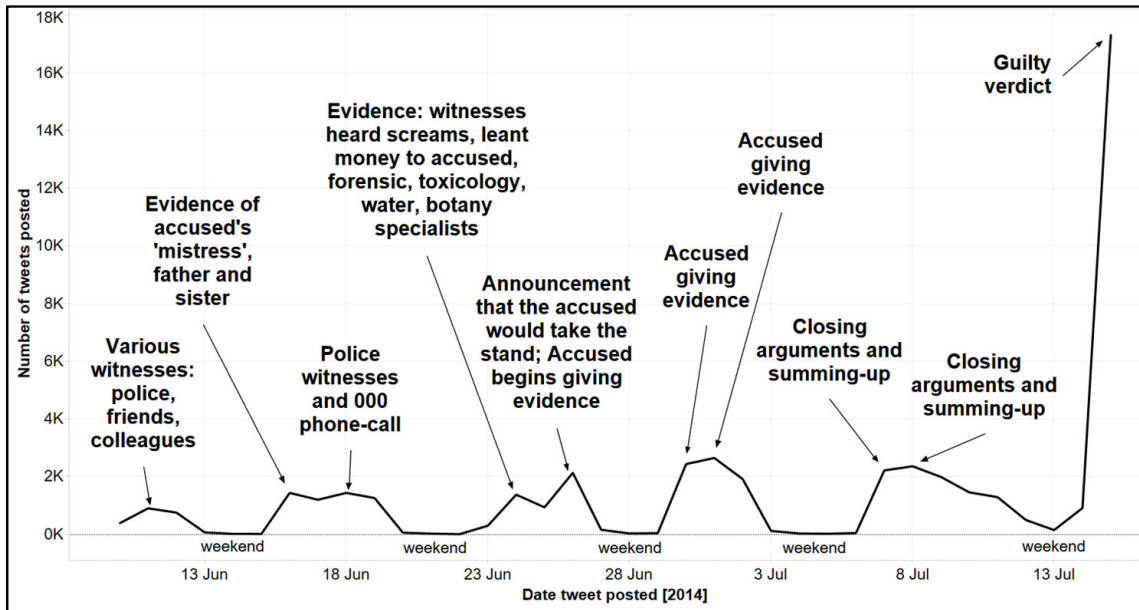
18K
16K
14K
12K
10K
8K
6K
4K
2K
0K

Number of tweets posted

Various witnesses: police, friends, colleagues

Evidence of accused's 'mistress', father and sister

Police witnesses and 000 phone-call

Evidence: witnesses heard screams, leant money to accused, forensic, toxicology, water, botany specialists

Announcement that the accused would take the stand; Accused begins giving evidence

Accused giving evidence

Accused giving evidence

Closing arguments and summing-up

Closing arguments and summing-up

Guilty verdict

weekend
weekend
weekend
weekend
weekend

13 Jun
18 Jun
23 Jun
28 Jun
3 Jul
8 Jul
13 Jul

Date tweet posted [2014]